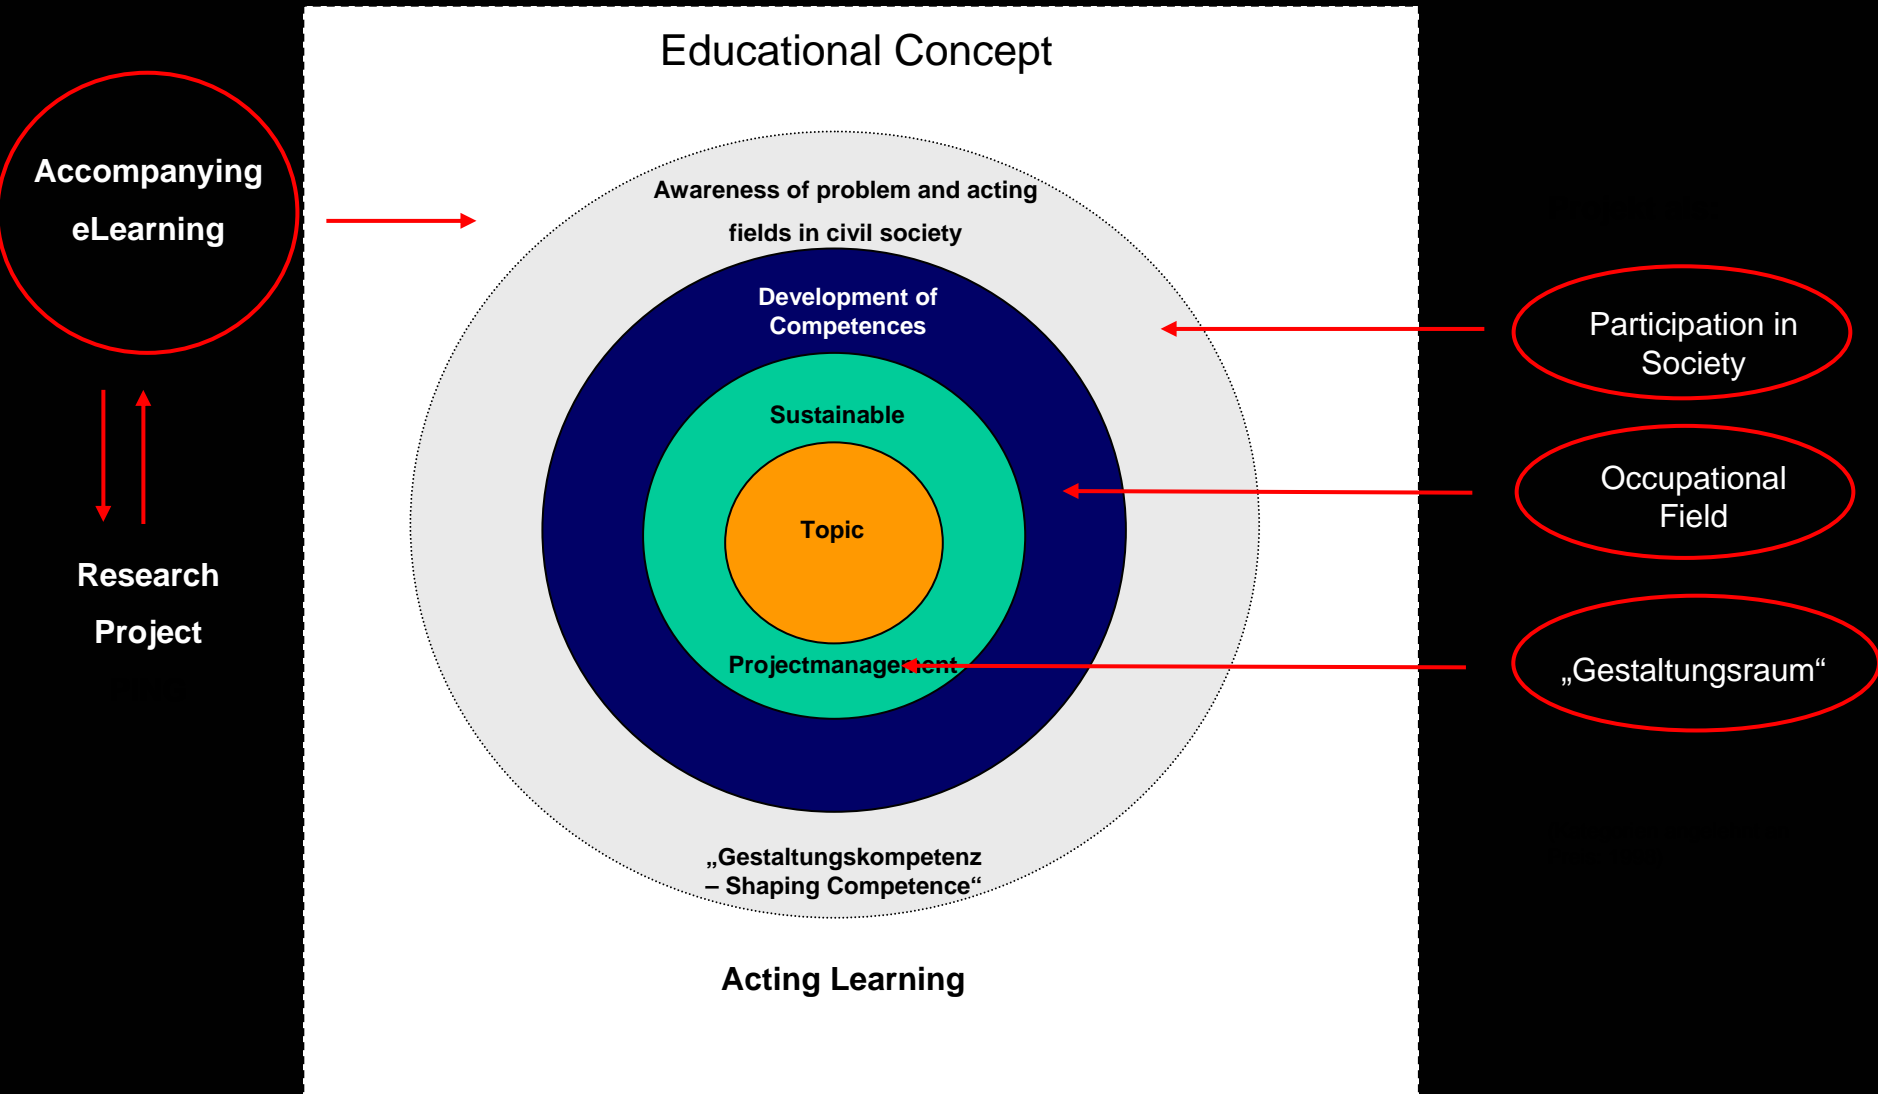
Accompanying eLearning

Research Project

Educational Concept

Awareness of problem and acting fields in civil society

Development of Competences

Sustainable

Topic

Projectmanagement

„Gestaltungskompetenz – Shaping Competence“

Acting Learning

Participation in Society

Occupational Field

„Gestaltungsraum“